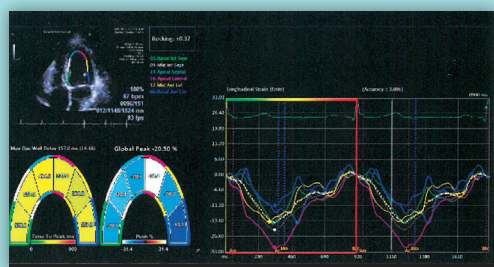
Rocking: +0.37

03 Basal Inf Sept
09 Mid Inf Sept
14 Apical Septal
16 Apical Lateral
12 Mid Ant Lat
06 Basal Ant Lat

100%
67 bpm
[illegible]
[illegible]
83 fps

Max Opp Wall Delay 157.0 ms (14-16)

Global Peak -20.50 %

Time To Peak ms

Peak %

0
900

-31.4
31.4

Longitudinal Strain (Endo)

[Accuracy : 3.06%]

33.60
22.40
11.20
0.00
-11.20
-22.40
-33.60

0
200
460
690
920
1150
1380
1610

Min
Min